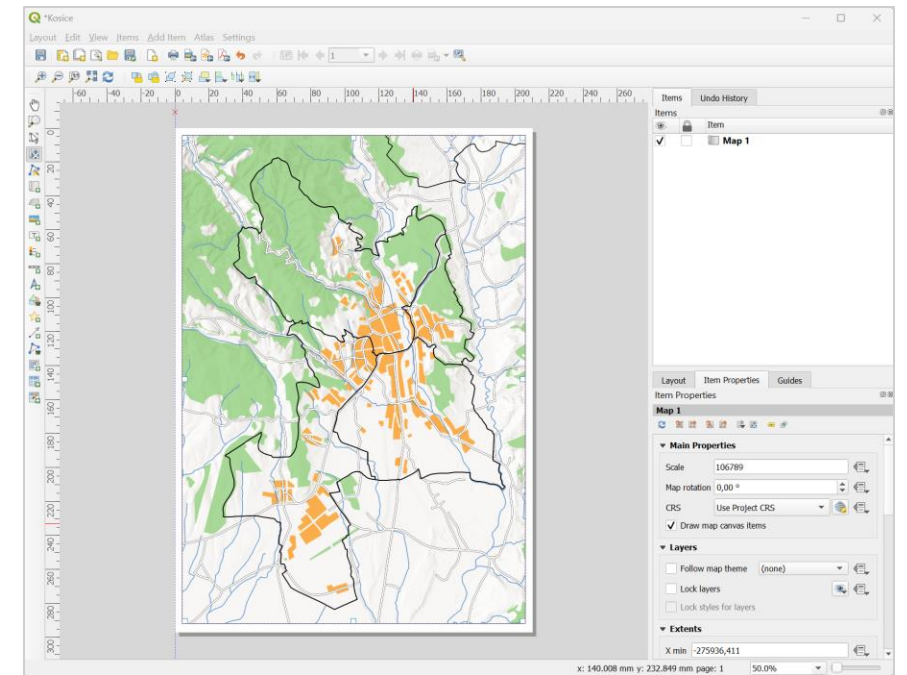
*Kosice

Layout Edit View Items Add Item Atlas Settings

1

-60 -40 -20 0 20 40 60 80 100 120 140 160 180 200 220 240 260

0 20 40 60 80 100 120 140 160 180 200 220 240 260 280 300

Items Undo History

Items

Item

Map 1

Layout Item Properties Guides

Item Properties

Map 1

Main Properties

Scale 106789

Map rotation 0,00 °

CRS Use Project CRS

Draw map canvas items

Layers

Follow map theme (none)

Lock layers

Lock styles for layers

Extents

X min -275936,411

x: 140.008 mm y: 232.849 mm page: 1 50.0%